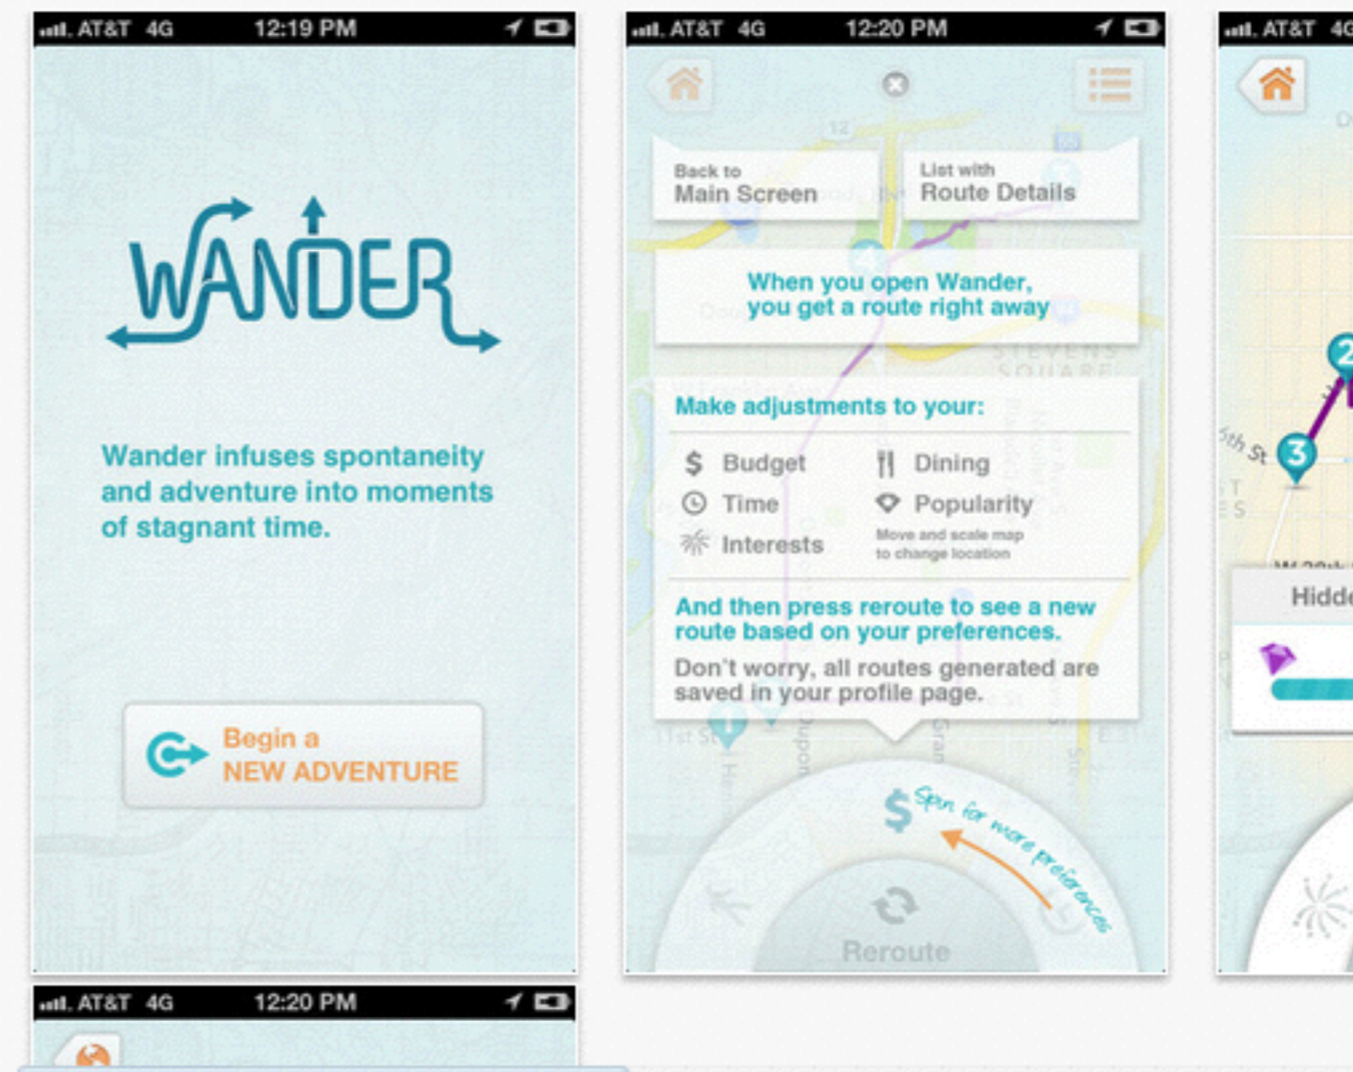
AT&T 4G 12:19 PM

WANDER

Wander infuses spontaneity and adventure into moments of stagnant time.

Begin a NEW ADVENTURE

AT&T 4G 12:20 PM

Back to Main Screen

List with Route Details

When you open Wander, you get a route right away

Make adjustments to your:

$ Budget
Time
Interests
Dining
Popularity
Move and scale map to change location

And then press reroute to see a new route based on your preferences.

Don't worry, all routes generated are saved in your profile page.

$ Spin for more preferences

Reroute

AT&T 4G

Hidd

AT&T 4G 12:20 PM